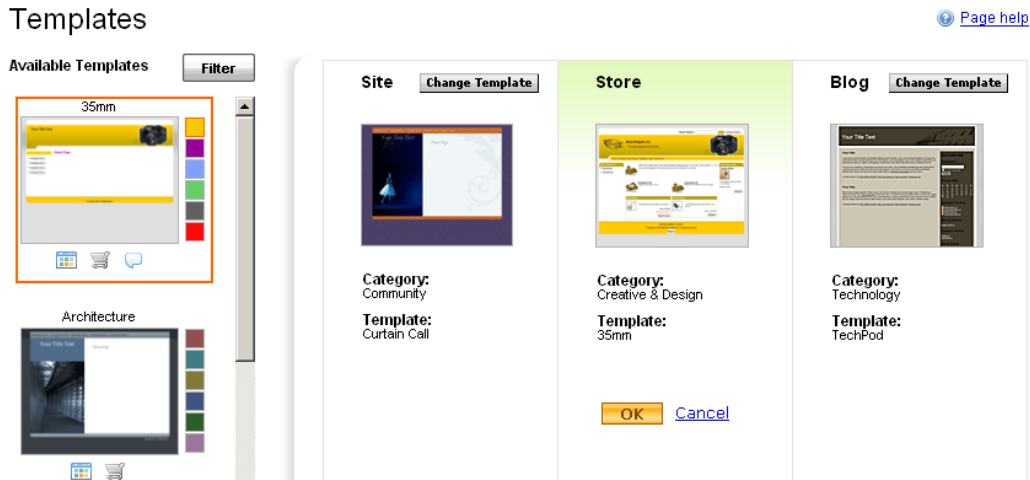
Templates

Page help

Available Templates

Filter

35mm

Architecture

Your Title Text

Site

Change Template

Category:
Community

Template:
Curtain Call

Store

Category:
Creative & Design

Template:
35mm

OK

Cancel

Blog

Change Template

Your Title Text

Category:
Technology

Template:
TechPod